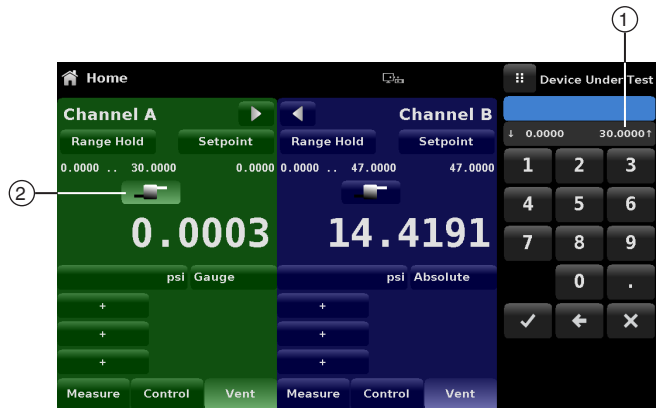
1

2

Home

Device Under Test

Channel A

Channel B

Range Hold

Setpoint

Range Hold

Setpoint

↓ 0.0000

30.0000↑

0.0000 .. 30.0000

0.0000

0.0000 .. 47.0000

47.0000

1

2

3

4

5

6

0.0003

14.4191

7

8

9

0

.

psi

Gauge

psi

Absolute

+

+

+

+

+

+

Measure

Control

Vent

Measure

Control

Vent